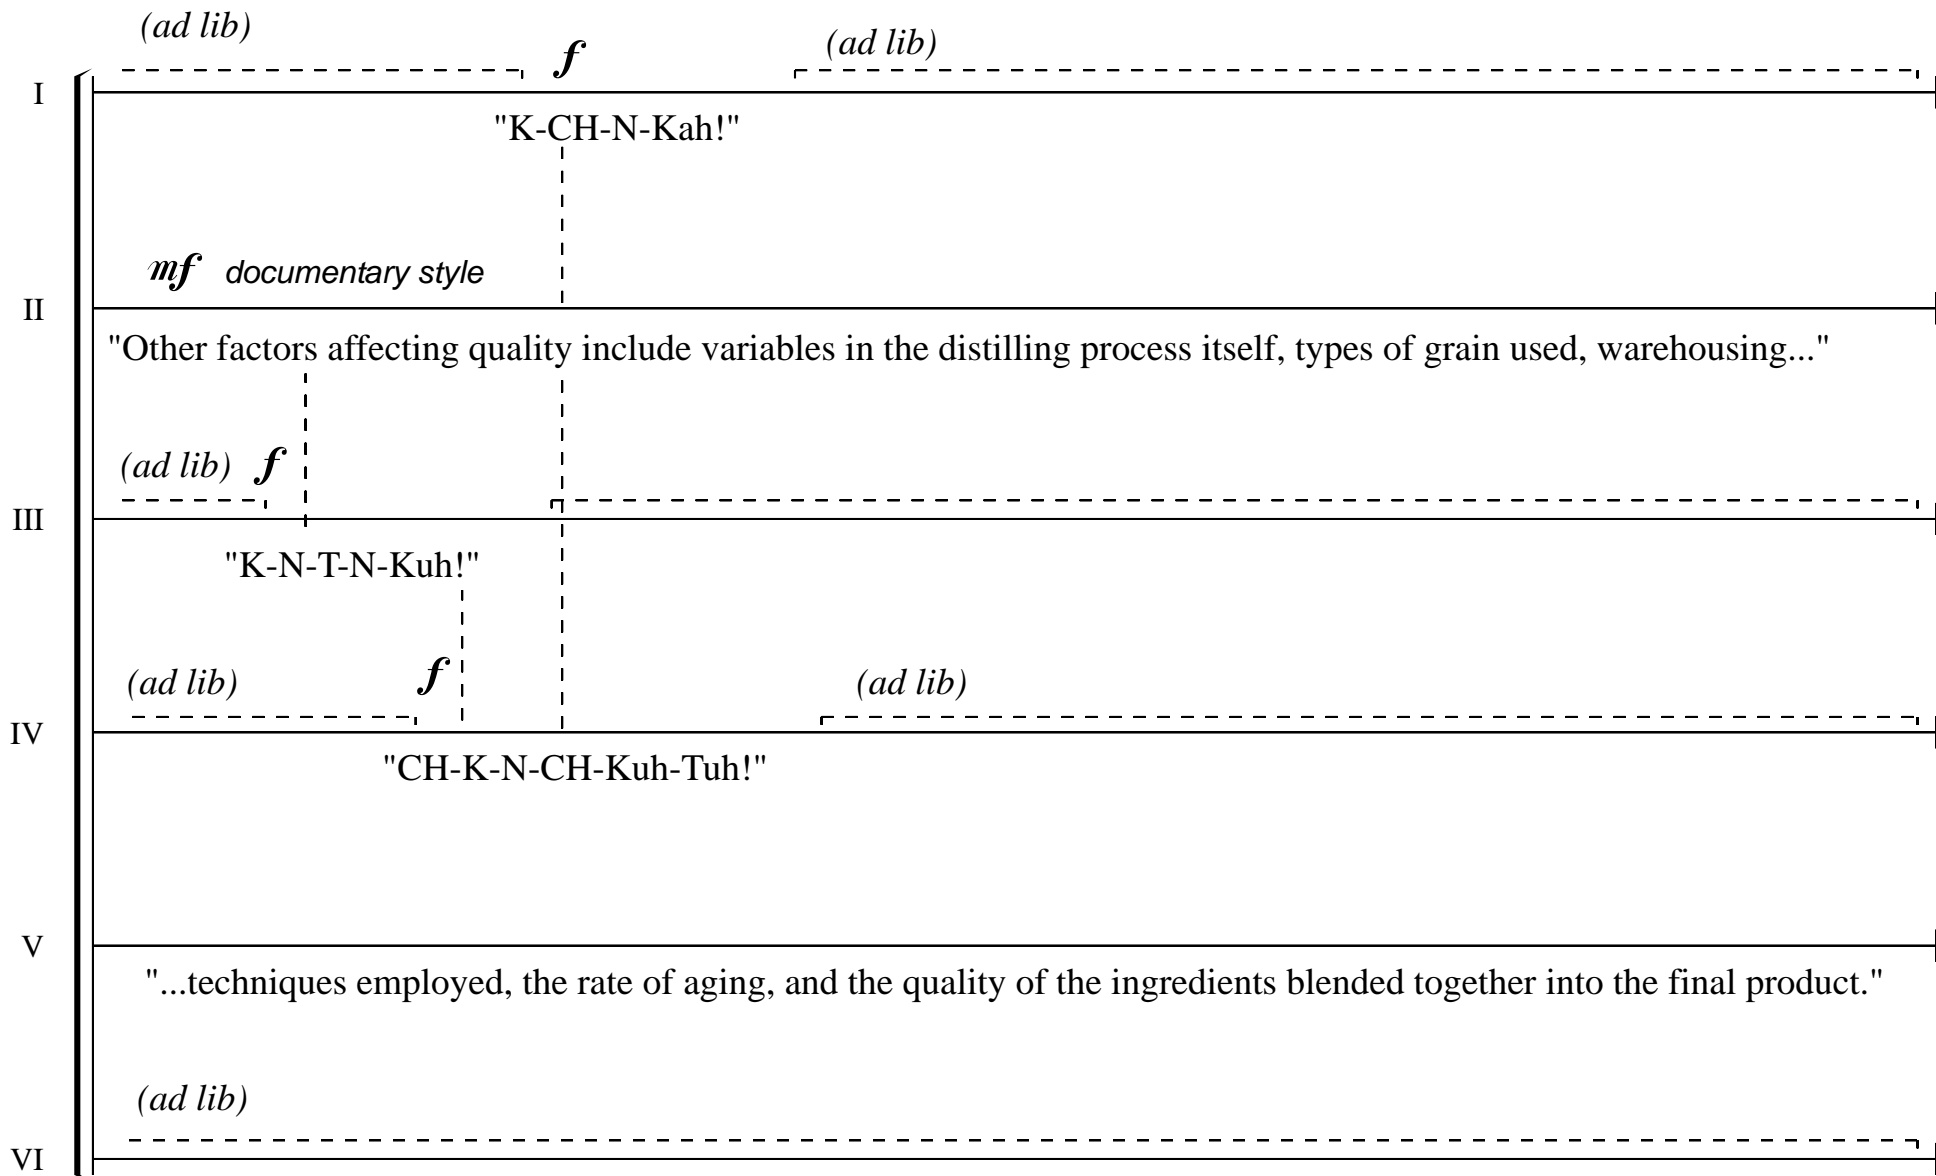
(ad lib)
$f$
(ad lib)

I

"K-CH-N-Kah!"

$mf$ documentary style

II

"Other factors affecting quality include variables in the distilling process itself, types of grain used, warehousing..."

(ad lib) $f$

III

"K-N-T-N-Kuh!"

(ad lib) $f$ (ad lib)

IV

"CH-K-N-CH-Kuh-Tuh!"

V

"...techniques employed, the rate of aging, and the quality of the ingredients blended together into the final product."

(ad lib)

VI